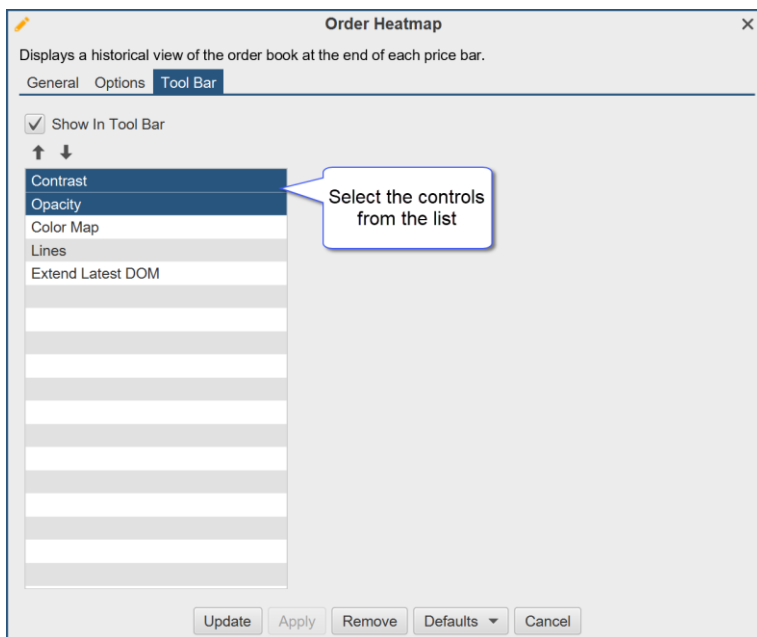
Order Heatmap ×

Displays a historical view of the order book at the end of each price bar.

General Options Tool Bar

Show In Tool Bar

↑ ↓

Contrast
Opacity
Color Map
Lines
Extend Latest DOM

Select the controls from the list

Update Apply Remove Defaults ▾ Cancel